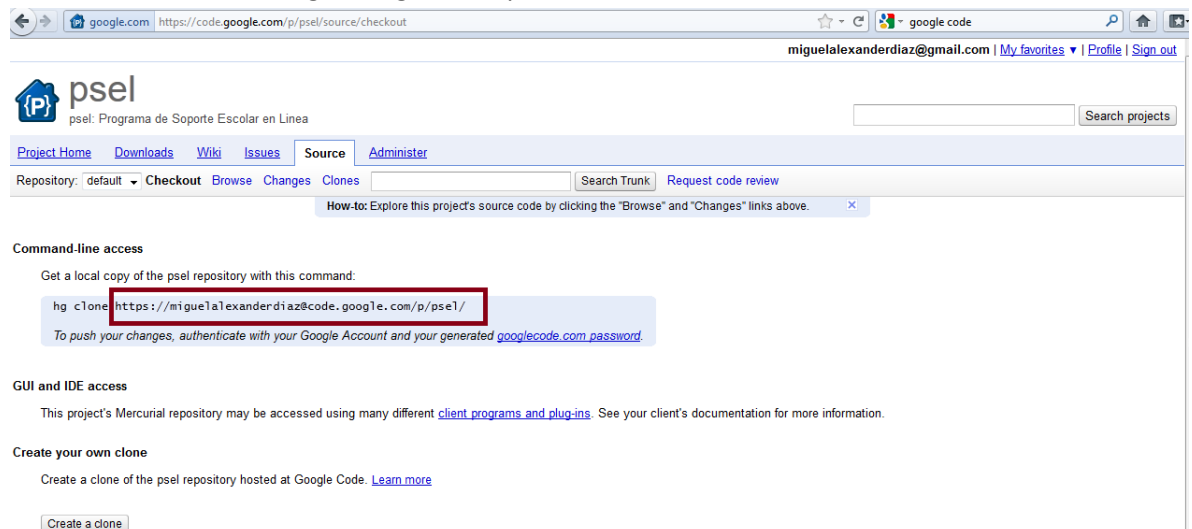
google.com https://code.google.com/p/psel/source/checkout

google code

miguelalexanderdiaz@gmail.com | My favorites ▾ | Profile | Sign out

{P} psel

psel: Programa de Soporte Escolar en Linea

Search projects

Project Home Downloads Wiki Issues Source Administer

Repository: default Checkout Browse Changes Clones Search Trunk Request code review

How-to: Explore this project's source code by clicking the "Browse" and "Changes" links above. ×

Command-line access

Get a local copy of the psel repository with this command:

hg clone https://miguelalexanderdiaz@code.google.com/p/psel/

To push your changes, authenticate with your Google Account and your generated googlecode.com password.

GUI and IDE access

This project's Mercurial repository may be accessed using many different client programs and plug-ins. See your client's documentation for more information.

Create your own clone

Create a clone of the psel repository hosted at Google Code. Learn more

Create a clone